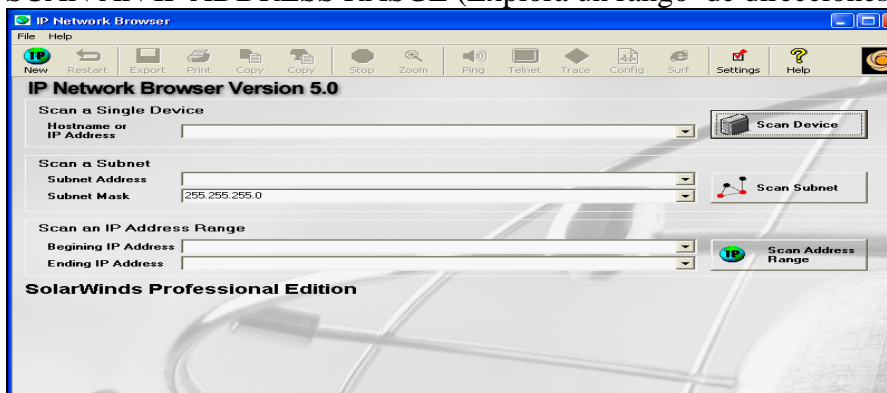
SCAN AN IP ADDRESS RANGE (Explora un rango de direcciones

IP Network Browser

File Help

New Restart Export Print Copy Copy Stop Zoom Ping Telnet Trace Config Surf Settings Help

IP Network Browser Version 5.0

Scan a Single Device

Hostname or IP Address

Scan Device

Scan a Subnet

Subnet Address

Subnet Mask 255.255.255.0

Scan Subnet

Scan an IP Address Range

Begining IP Address

Ending IP Address

Scan Address Range

SolarWinds Professional Edition